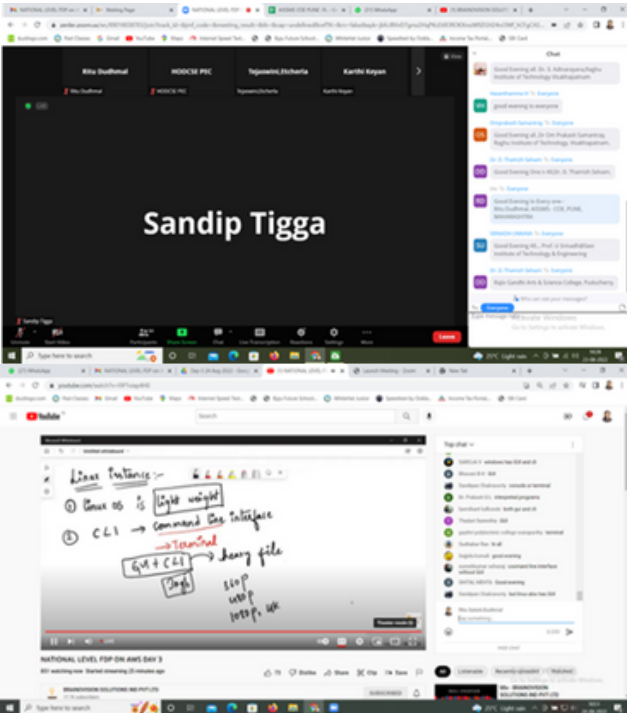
Ritu Dudhmal
HODCSE PIIC
Tejaswini,Etcherla
Karthi Keyan

Sandip Tigga

Sandip Tigga

Chat

Good Evening all. Dr. G. Adinarayana Raghu Institute of Technology Visakhapatnam

good evening to everyone

Good Evening all. Dr Om Prakash Samantray Raghu Institute of Technology, Visakhapatnam

Good Evening One n All. Dr. S. Thatish Selvam

Good Evening to Every one - Ritu Dudhmal, AISSMS, COE, PUNE, MAHARASHTRA

Good Evening All... Prof. U Srinadh Ellam Institute of Technology & Engineering

Rajiv Gandhi Arts & Science College, Puducherry

Who can see your messages?

Activate Windows
Go to Settings to activate Windows.

Leave

Type here to search

YouTube

Search

Linux Instance:-
① Linux OS is light weight
② CLI → Command line interface
→ Terminal
GUI + CLI → heavy file
Jagh
Unop
unop
1093 P, UK

NATIONAL LEVEL FDP ON AWS DAY 3

Top chat

Ritu Dudhmal

SUBSCRIBE